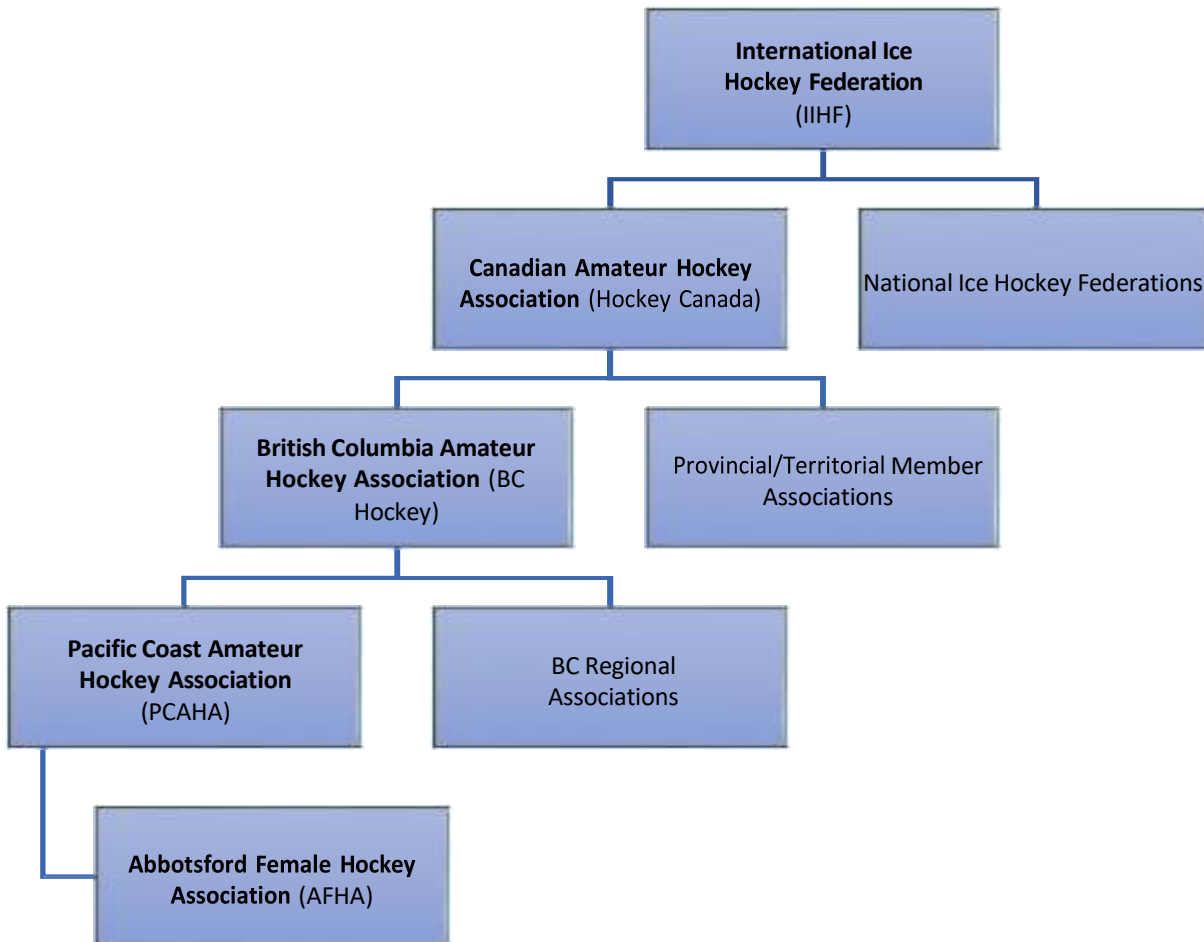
International Ice Hockey Federation (IIHF)

Canadian Amateur Hockey Association (Hockey Canada)

National Ice Hockey Federations

British Columbia Amateur Hockey Association (BC Hockey)

Provincial/Territorial Member Associations

Pacific Coast Amateur Hockey Association (PCAHA)

BC Regional Associations

Abbotsford Female Hockey Association (AFHA)